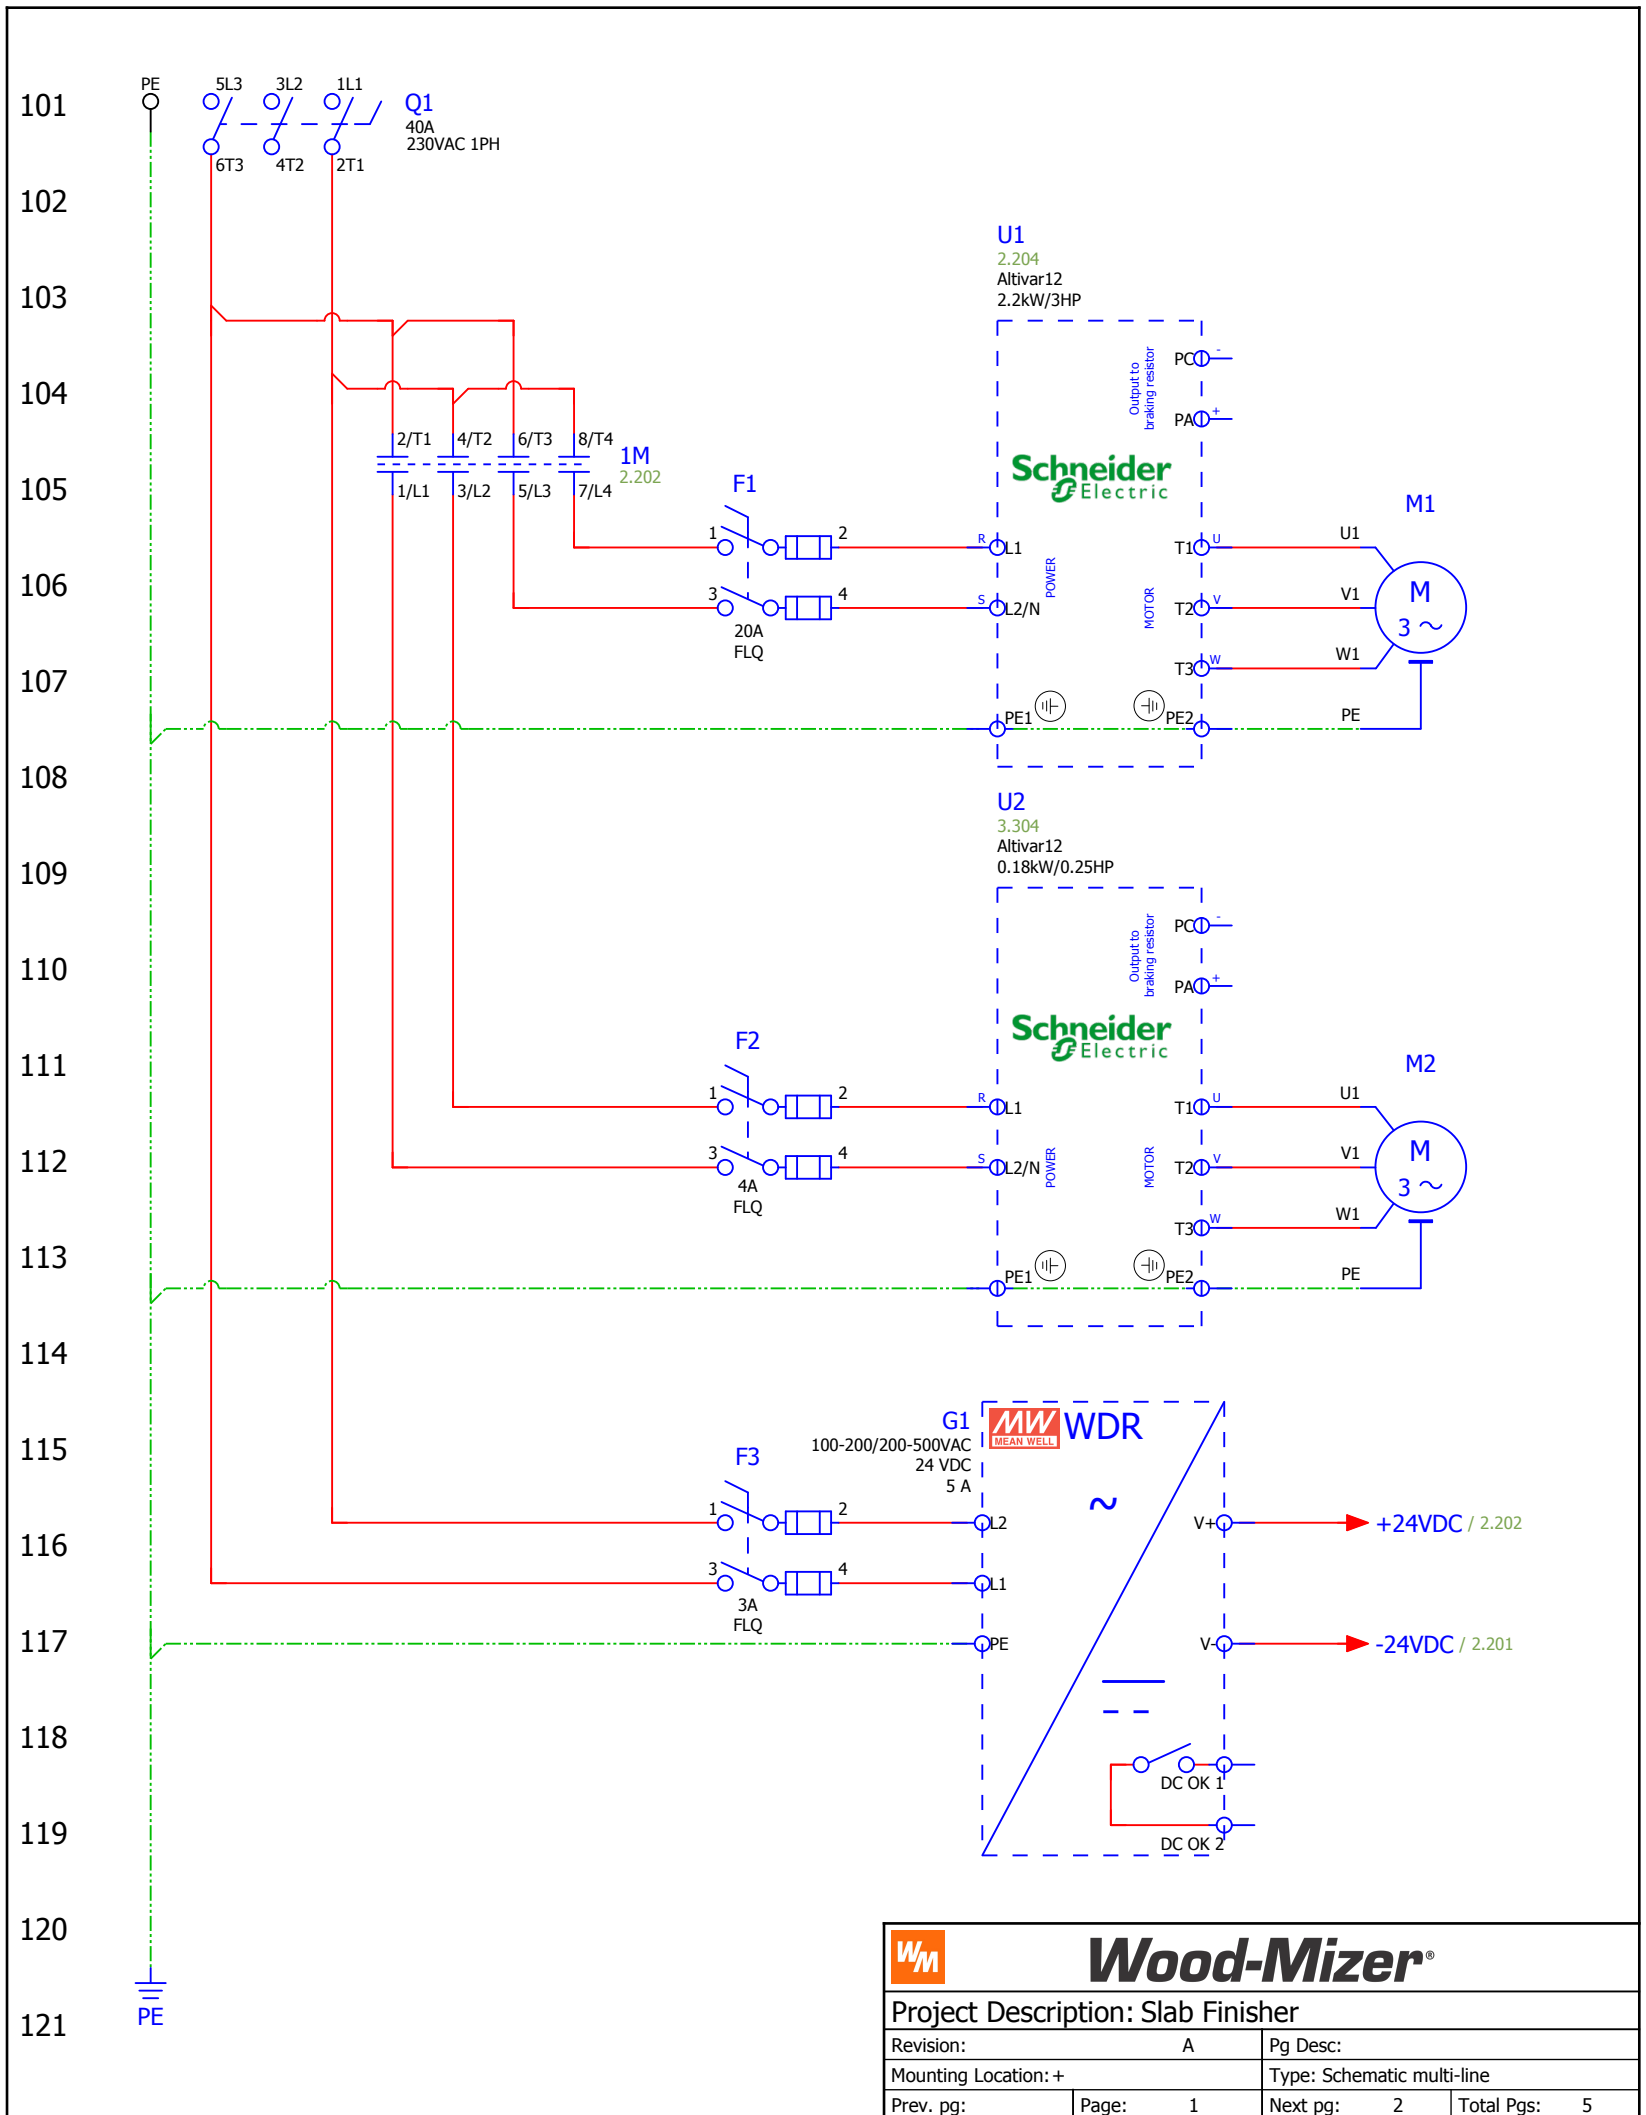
101
102
103
104
105
106
107
108
109
110
111
112
113
114
115
116
117
118
119
120
121

PE 5L3 3L2 1L1
Q1
40A
230VAC 1PH
6T3 4T2 2T1

U1
2.204
Altivar12
2.2kW/3HP

PC -
PA +
Output to braking resistor

2/T1 4/T2 6/T3 8/T4
1M
2.202
1/L1 3/L2 5/L3 7/L4

Schneider Electric

F1
1 2
3 4
20A
FLQ

R L1
S L2/N
POWER
MOTOR
T1 U
T2 V
T3 W
U1
V1
W1
M1
M
3 ~
PE1 PE2
PE

U2
3.304
Altivar12
0.18kW/0.25HP

PC -
PA +
Output to braking resistor

Schneider Electric

F2
1 2
3 4
4A
FLQ

R L1
S L2/N
POWER
MOTOR
T1 U
T2 V
T3 W
U1
V1
W1
M2
M
3 ~
PE1 PE2
PE

G1
MW MEAN WELL
WDR
100-200/200-500VAC
24 VDC
5 A
~

F3
1 2
3 4
3A
FLQ

L2
L1
PE
V+
V-
+24VDC / 2.202
-24VDC / 2.201
DC OK 1
DC OK 2

PE

WM
Wood-Mizer®
Project Description: Slab Finisher

| Revision: A | Pg Desc: |
|---|---|
| Mounting Location: + | Type: Schematic multi-line |
| Prev. pg: | Page: 1 | Next pg: 2 | Total Pgs: 5 |